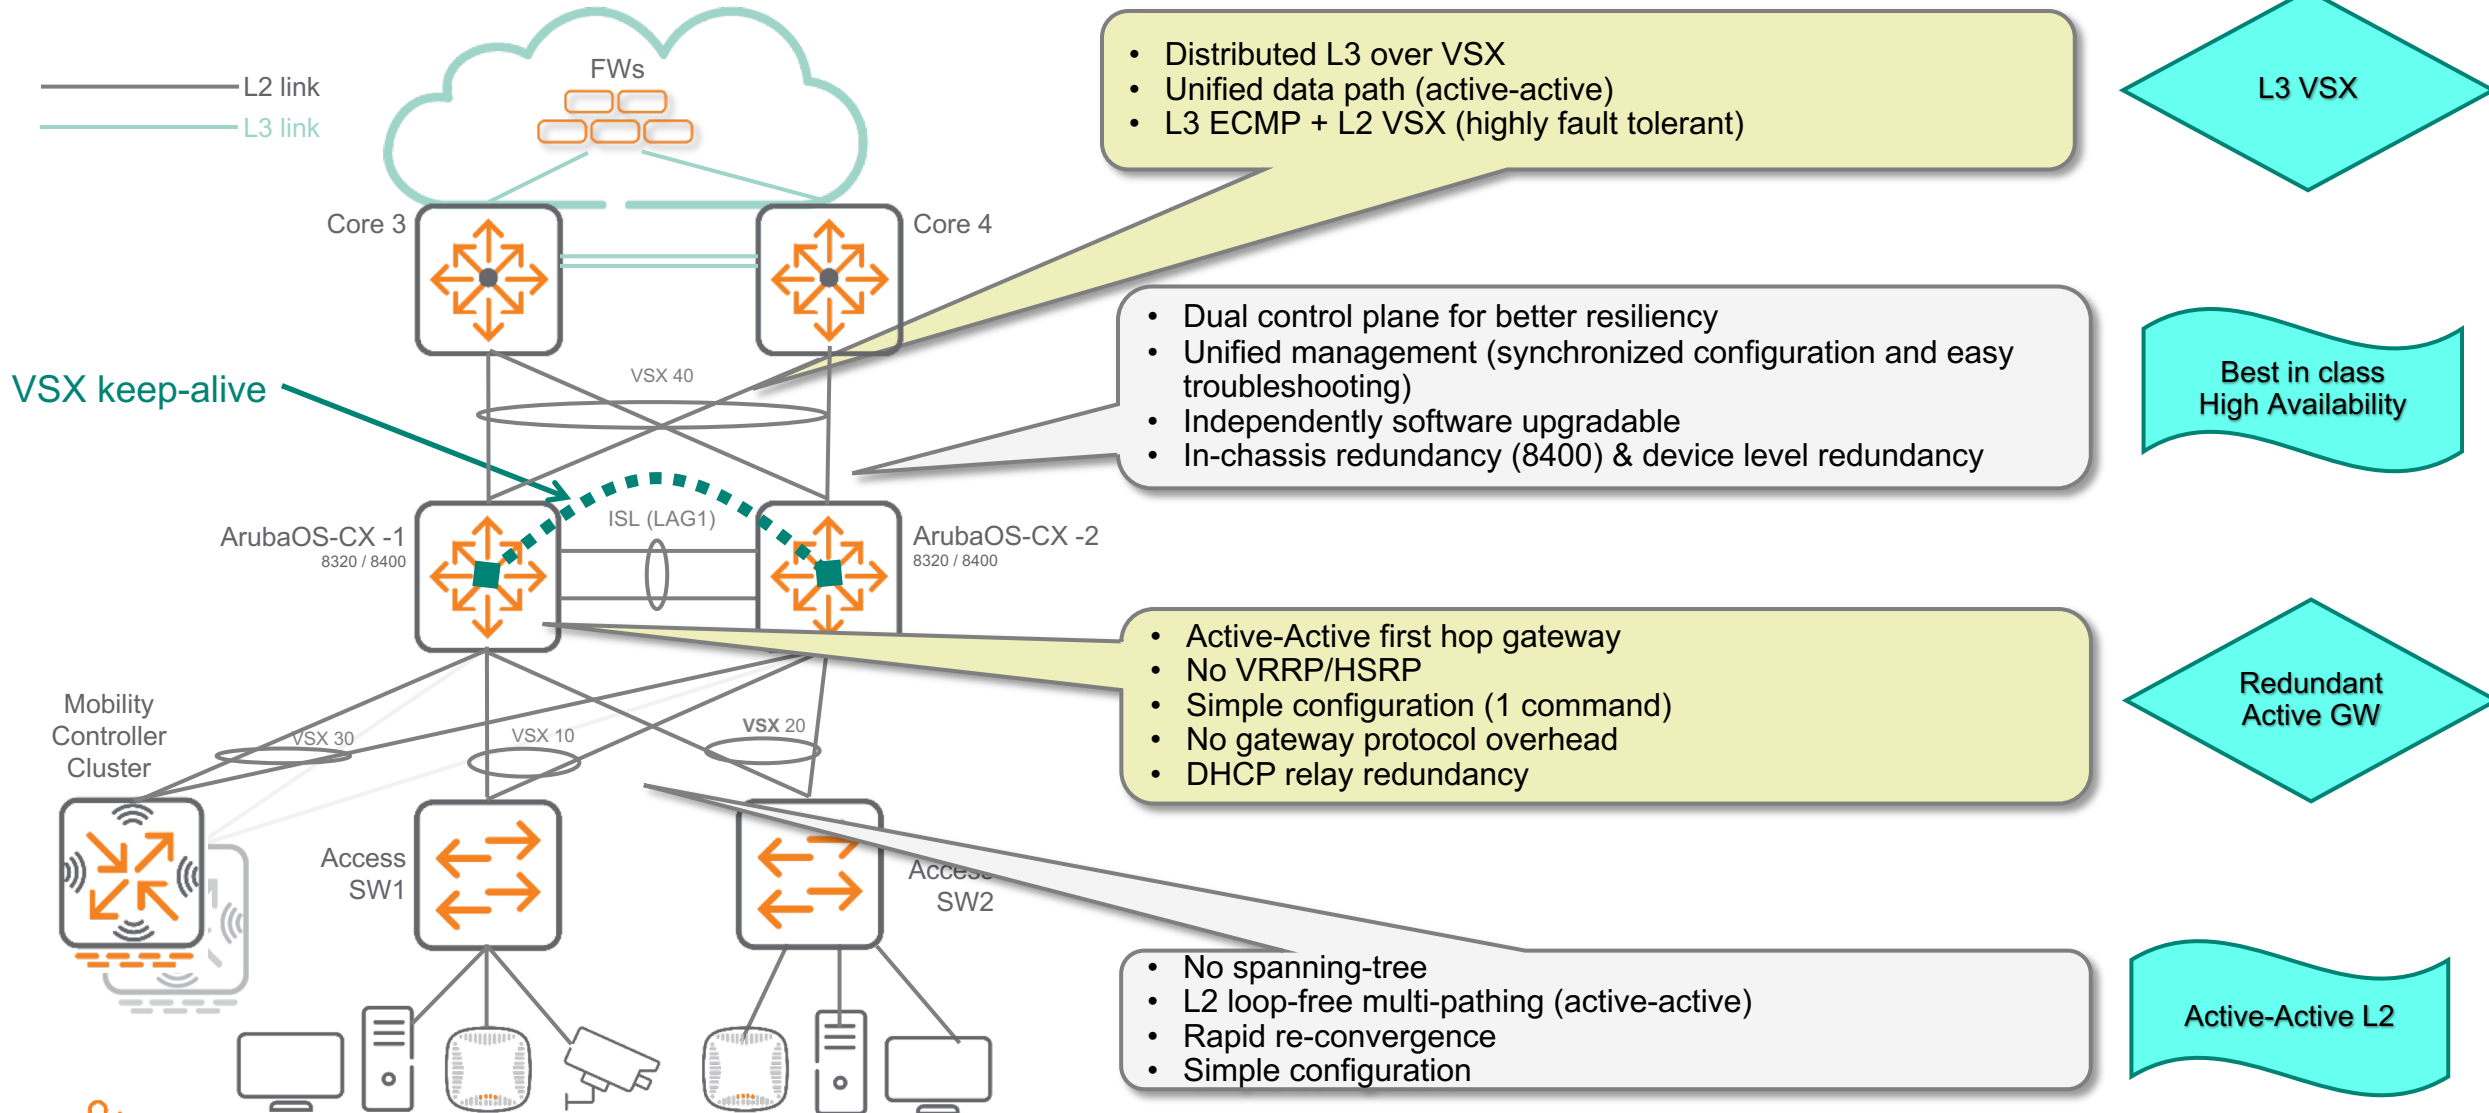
L2 link
L3 link

FWs

Core 3
Core 4

VSX 40

VSX keep-alive

ISL (LAG1)

ArubaOS-CX -1
8320 / 8400

ArubaOS-CX -2
8320 / 8400

Mobility Controller Cluster

VSX 30
VSX 10
VSX 20

Access SW1
Access SW2

• Distributed L3 over VSX
• Unified data path (active-active)
• L3 ECMP + L2 VSX (highly fault tolerant)

L3 VSX

• Dual control plane for better resiliency
• Unified management (synchronized configuration and easy troubleshooting)
• Independently software upgradable
• In-chassis redundancy (8400) & device level redundancy

Best in class High Availability

• Active-Active first hop gateway
• No VRRP/HSRP
• Simple configuration (1 command)
• No gateway protocol overhead
• DHCP relay redundancy

Redundant Active GW

• No spanning-tree
• L2 loop-free multi-pathing (active-active)
• Rapid re-convergence
• Simple configuration

Active-Active L2